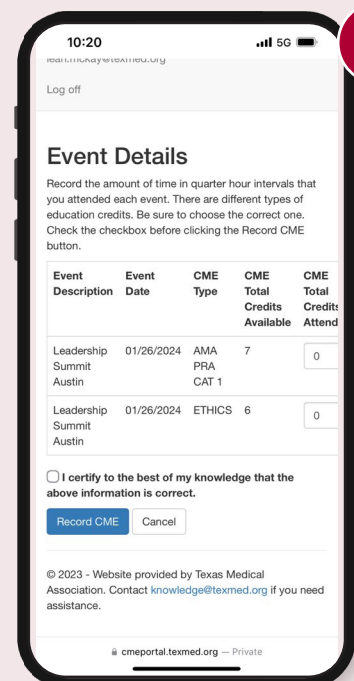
10:20

5G

leah.mckay@texmed.org

Log off

Event Details

Record the amount of time in quarter hour intervals that you attended each event. There are different types of education credits. Be sure to choose the correct one. Check the checkbox before clicking the Record CME button.

| Event Description | Event Date | CME Type | CME Total Credits Available | CME Total Credits Attend |
|---|---|---|---|---|
| Leadership Summit Austin | 01/26/2024 | AMA PRA CAT 1 | 7 | 0 |
| Leadership Summit Austin | 01/26/2024 | ETHICS | 6 | 0 |

I certify to the best of my knowledge that the above information is correct.

Record CME Cancel

© 2023 - Website provided by Texas Medical Association. Contact knowledge@texmed.org if you need assistance.

cmeportal.texmed.org — Private